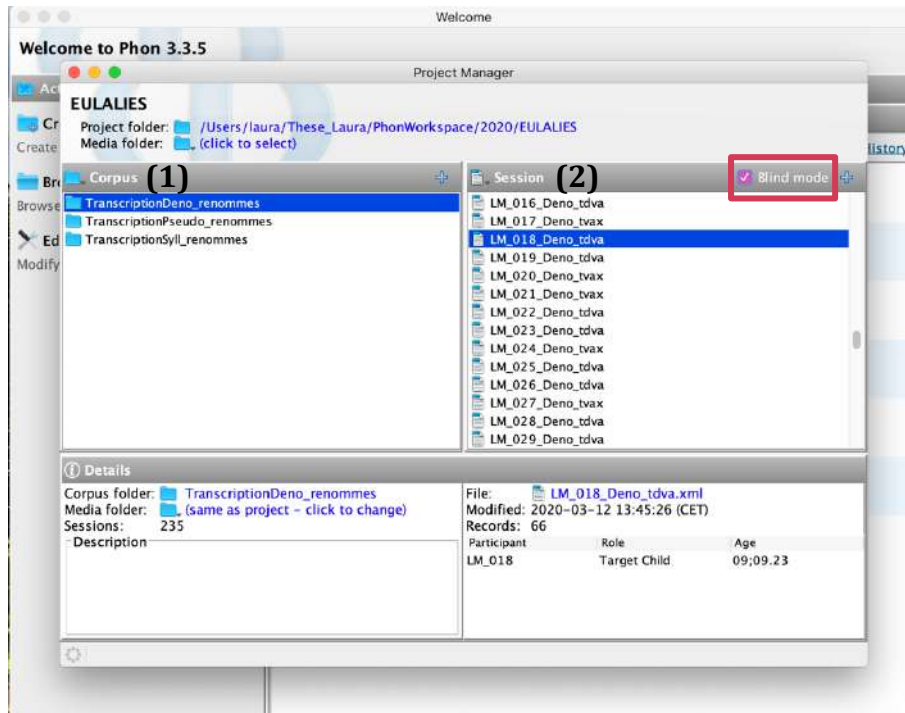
Welcome

Welcome to Phon 3.3.5

Act

Cr
Create

Br
Browse

Ed
Modify

History

Project Manager

EULALIES

Project folder: /Users/laura/These_Laura/PhonWorkspace/2020/EULALIES
Media folder: (click to select)

Corpus (1)

TranscriptionDeno_renommes
TranscriptionPseudo_renommes
TranscriptionSyll_renommes

Session (2) Blind mode

LM_016_Deno_tdva
LM_017_Deno_tvax
LM_018_Deno_tdva
LM_019_Deno_tdva
LM_020_Deno_tvax
LM_021_Deno_tvax
LM_022_Deno_tdva
LM_023_Deno_tdva
LM_024_Deno_tvax
LM_025_Deno_tdva
LM_026_Deno_tdva
LM_027_Deno_tvax
LM_028_Deno_tdva
LM_029_Deno_tdva

Details

Corpus folder: TranscriptionDeno_renommes
Media folder: (same as project - click to change)
Sessions: 235
Description

File: LM_018_Deno_tdva.xml
Modified: 2020-03-12 13:45:26 (CET)
Records: 66

| Participant | Role | Age |
|---|---|---|
| LM_018 | Target Child | 09;09.23 |